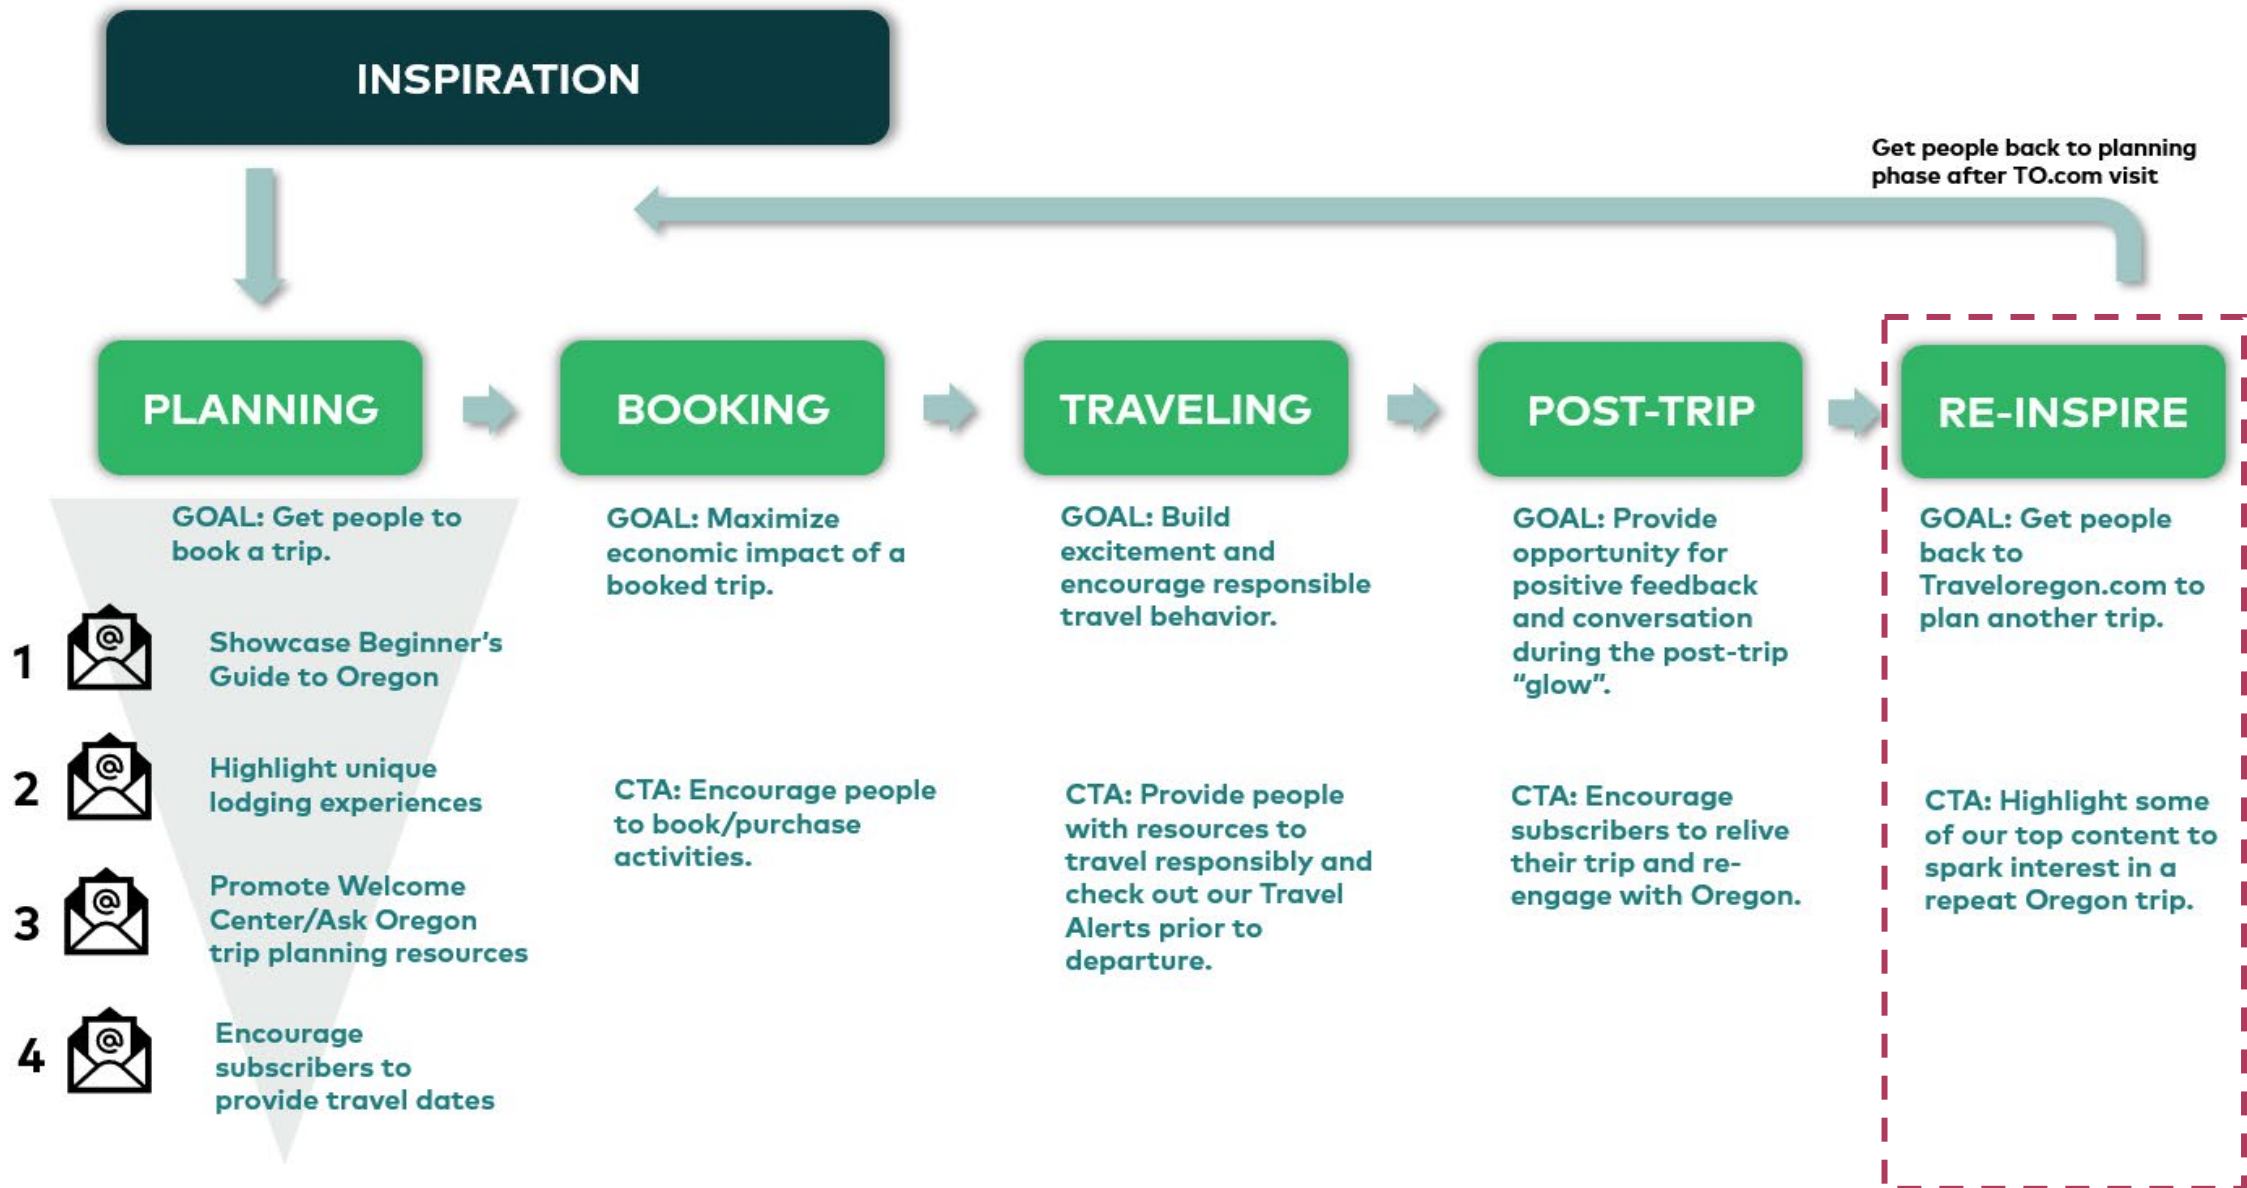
INSPIRATION

Get people back to planning phase after TO.com visit

PLANNING

GOAL: Get people to book a trip.

1 Showcase Beginner's Guide to Oregon

2 Highlight unique lodging experiences

3 Promote Welcome Center/Ask Oregon trip planning resources

4 Encourage subscribers to provide travel dates

BOOKING

GOAL: Maximize economic impact of a booked trip.

CTA: Encourage people to book/purchase activities.

TRAVELING

GOAL: Build excitement and encourage responsible travel behavior.

CTA: Provide people with resources to travel responsibly and check out our Travel Alerts prior to departure.

POST-TRIP

GOAL: Provide opportunity for positive feedback and conversation during the post-trip "glow".

CTA: Encourage subscribers to relive their trip and re-engage with Oregon.

RE-INSPIRE

GOAL: Get people back to Traveloregon.com to plan another trip.

CTA: Highlight some of our top content to spark interest in a repeat Oregon trip.